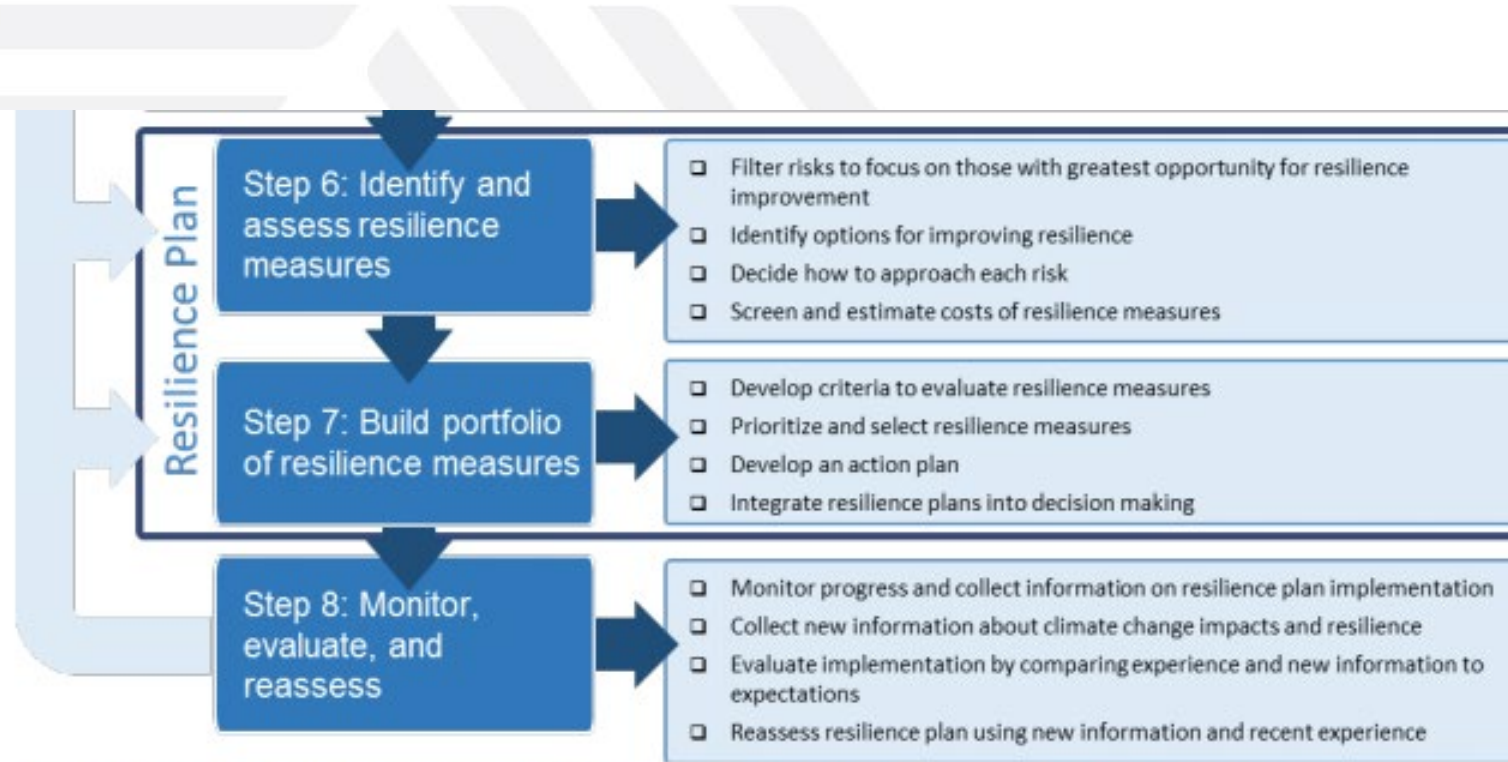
Resilience Plan

Step 6: Identify and assess resilience measures

❑ Filter risks to focus on those with greatest opportunity for resilience improvement
❑ Identify options for improving resilience
❑ Decide how to approach each risk
❑ Screen and estimate costs of resilience measures

Step 7: Build portfolio of resilience measures

❑ Develop criteria to evaluate resilience measures
❑ Prioritize and select resilience measures
❑ Develop an action plan
❑ Integrate resilience plans into decision making

Step 8: Monitor, evaluate, and reassess

❑ Monitor progress and collect information on resilience plan implementation
❑ Collect new information about climate change impacts and resilience
❑ Evaluate implementation by comparing experience and new information to expectations
❑ Reassess resilience plan using new information and recent experience